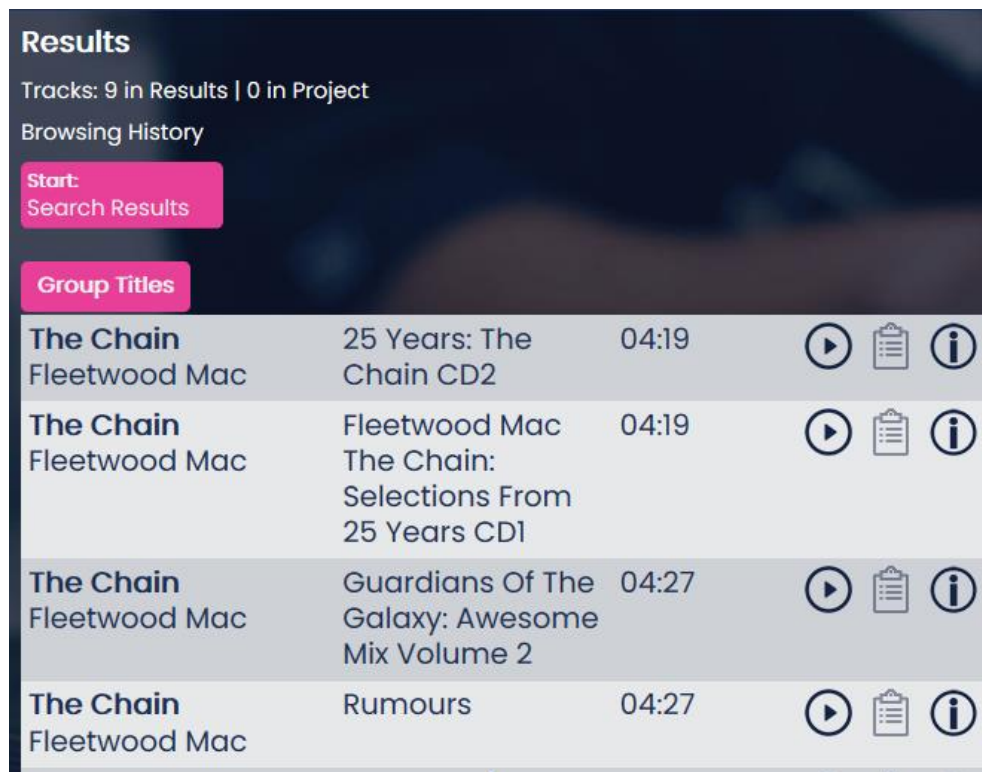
Results

Tracks: 9 in Results | 0 in Project

Browsing History

Start:
Search Results

Group Titles

| | | |
|---|---|---|
| **The Chain** Fleetwood Mac | 25 Years: The Chain CD2 | 04:19 |
| **The Chain** Fleetwood Mac | Fleetwood Mac The Chain: Selections From 25 Years CD1 | 04:19 |
| **The Chain** Fleetwood Mac | Guardians Of The Galaxy: Awesome Mix Volume 2 | 04:27 |
| **The Chain** Fleetwood Mac | Rumours | 04:27 |